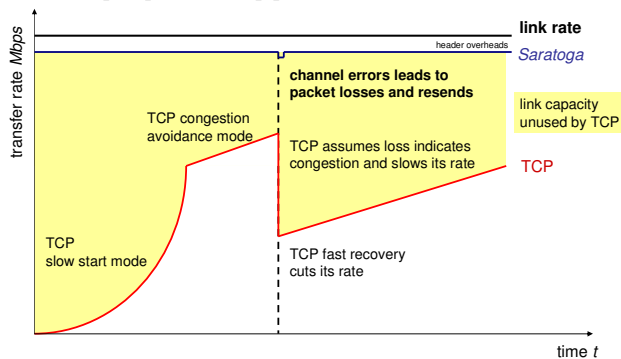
link rate

header overheads

Saratoga

transfer rate *Mbps*

channel errors leads to packet losses and resends

link capacity unused by TCP

TCP congestion avoidance mode

TCP assumes loss indicates congestion and slows its rate

TCP

TCP slow start mode

TCP fast recovery cuts its rate

time *t*